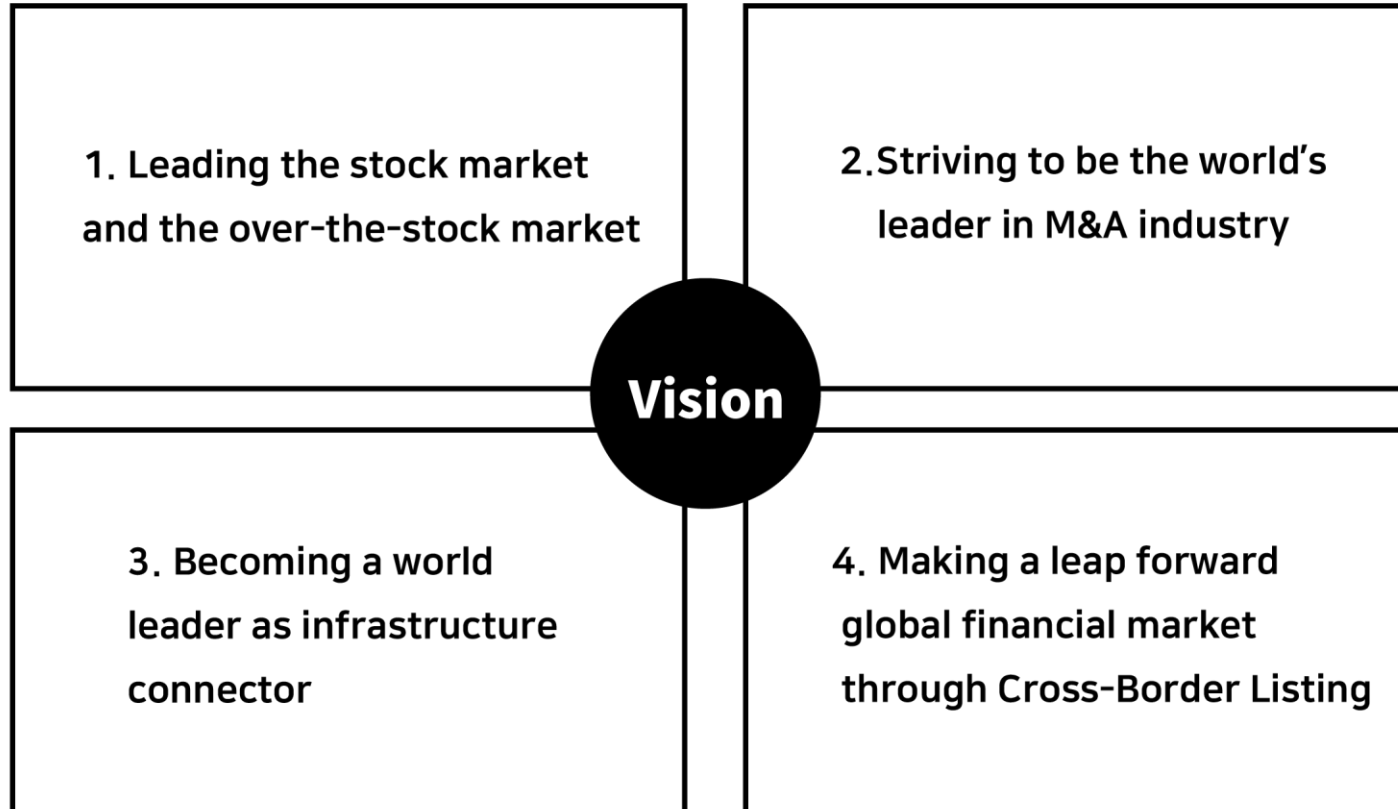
1. Leading the stock market and the over-the-stock market

2.Striving to be the world’s leader in M&A industry

Vision

3. Becoming a world leader as infrastructure connector

4. Making a leap forward global financial market through Cross-Border Listing